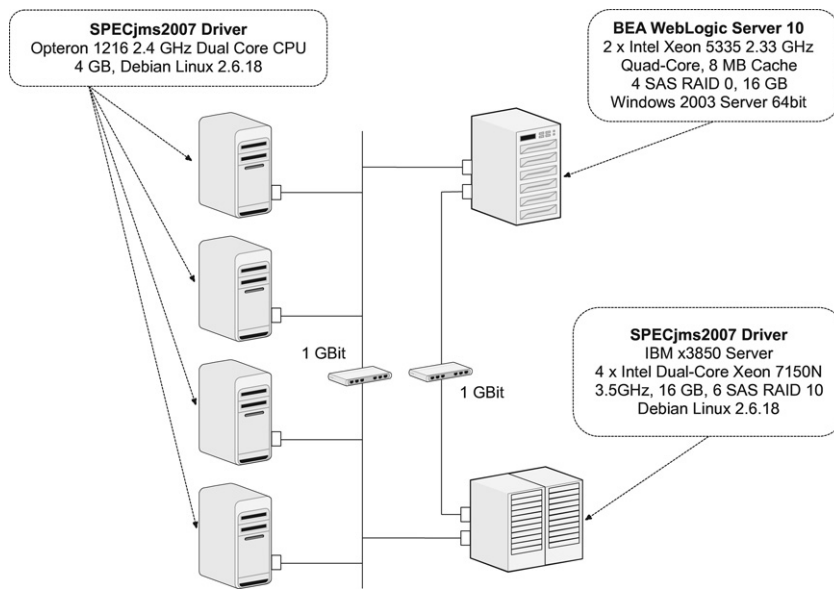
SPECjms2007 Driver
Opteron 1216 2.4 GHz Dual Core CPU
4 GB, Debian Linux 2.6.18

BEA WebLogic Server 10
2 x Intel Xeon 5335 2.33 GHz
Quad-Core, 8 MB Cache
4 SAS RAID 0, 16 GB
Windows 2003 Server 64bit

1 GBit

1 GBit

SPECjms2007 Driver
IBM x3850 Server
4 x Intel Dual-Core Xeon 7150N
3.5GHz, 16 GB, 6 SAS RAID 10
Debian Linux 2.6.18